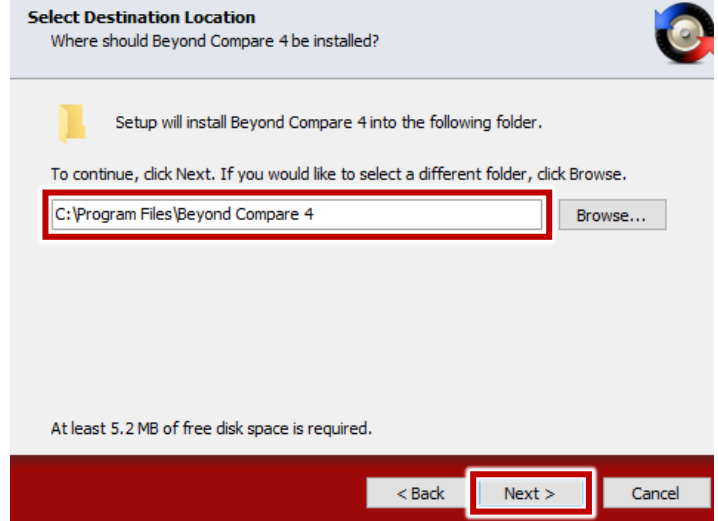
Select Destination Location
Where should Beyond Compare 4 be installed?

Setup will install Beyond Compare 4 into the following folder.

To continue, click Next. If you would like to select a different folder, click Browse.

C:\Program Files\Beyond Compare 4

Browse...

At least 5.2 MB of free disk space is required.

< Back

Next >

Cancel